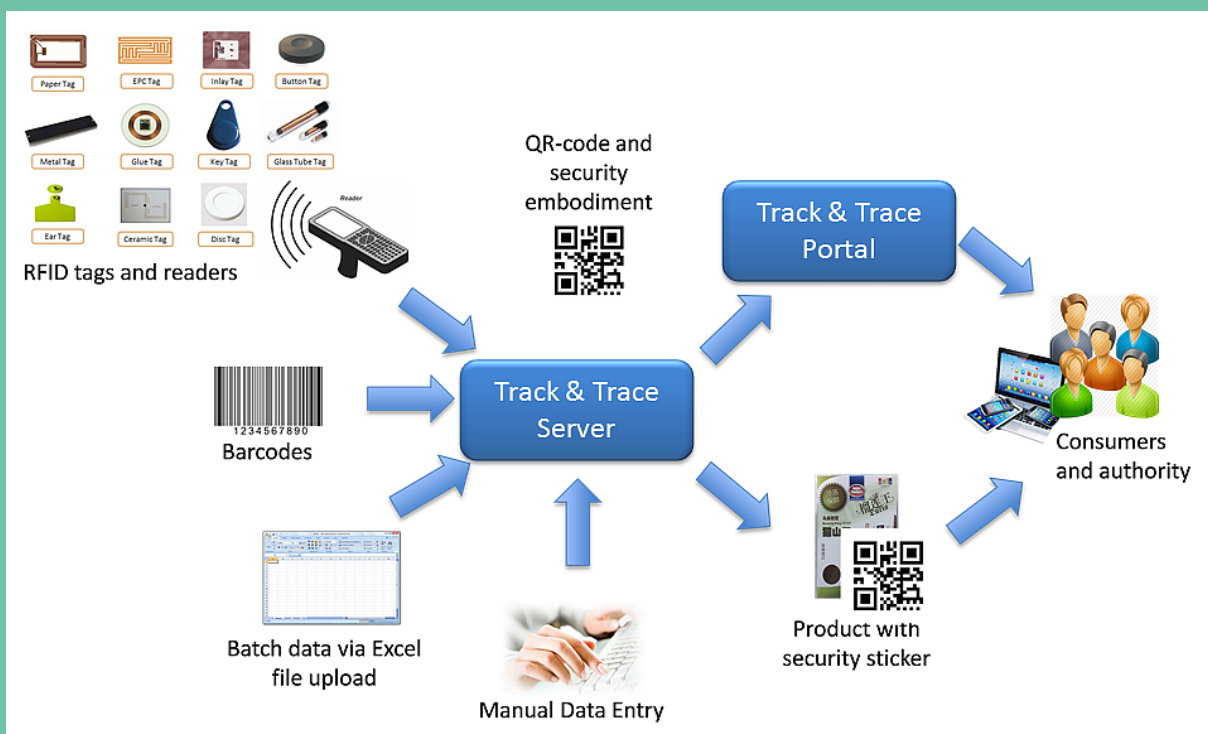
Paper Tag
EPC Tag
Inlay Tag
Button Tag
Metal Tag
Glue Tag
Key Tag
Glass Tube Tag
Ear Tag
Ceramic Tag
Disc Tag
Reader
RFID tags and readers

QR-code and security embodiment

Track & Trace Portal

1234567890
Barcodes

Track & Trace Server

Consumers and authority

Batch data via Excel file upload

Manual Data Entry

Product with security sticker